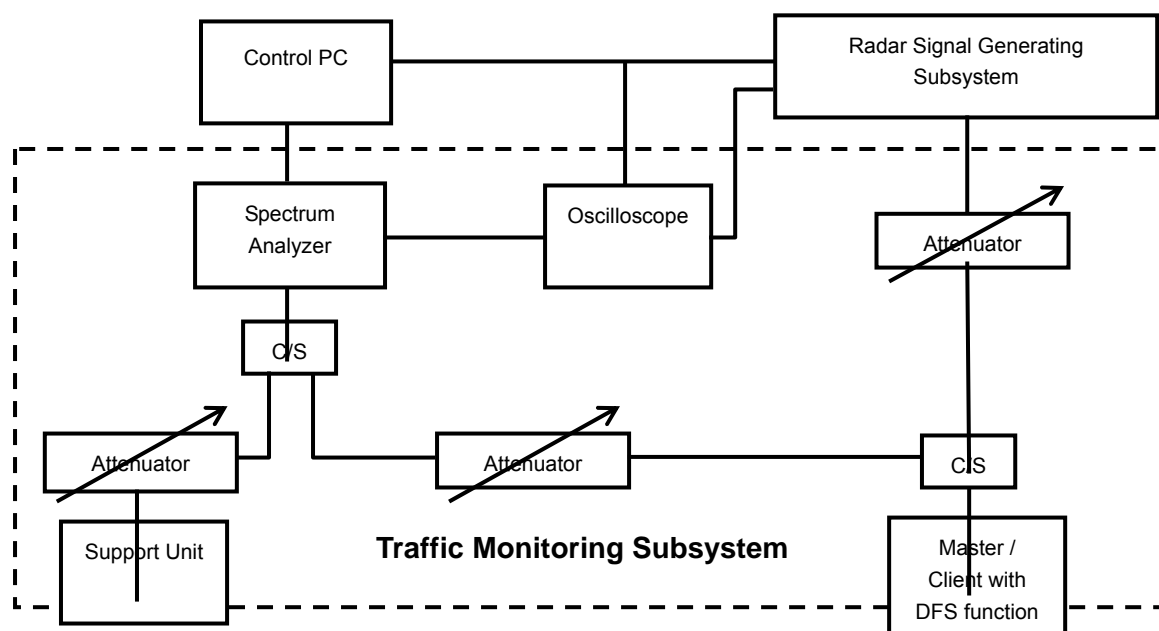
Control PC

Radar Signal Generating Subsystem

Spectrum Analyzer

Oscilloscope

Attenuator

C/S

Attenuator

Attenuator

C/S

Support Unit

Traffic Monitoring Subsystem

Master / Client with DFS function